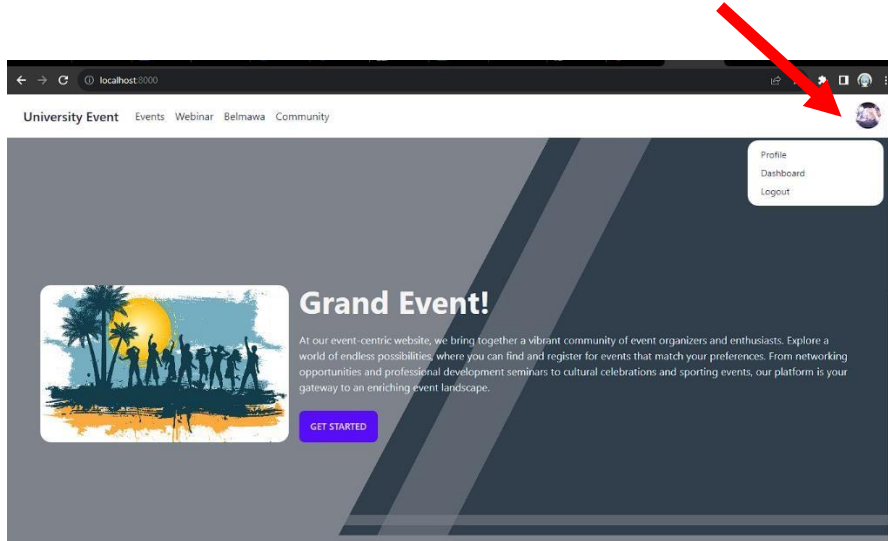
localhost:8000

University Event Events Webinar Belmawa Community

Profile
Dashboard
Logout

Grand Event!

At our event-centric website, we bring together a vibrant community of event organizers and enthusiasts. Explore a world of endless possibilities, where you can find and register for events that match your preferences. From networking opportunities and professional development seminars to cultural celebrations and sporting events, our platform is your gateway to an enriching event landscape.

GET STARTED